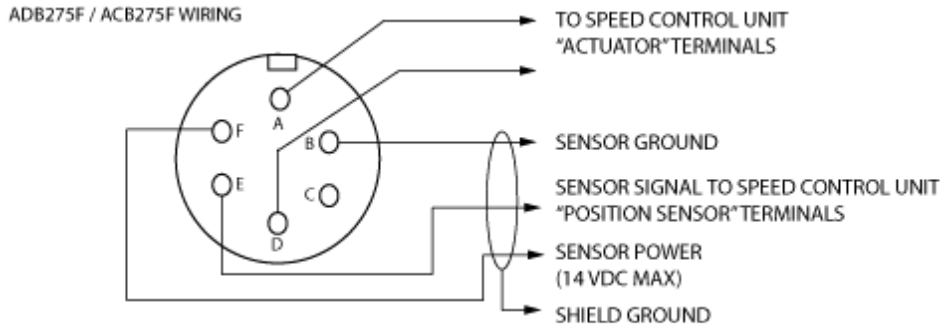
ADB275F / ACB275F WIRING

A
B
C
D
E
F

TO SPEED CONTROL UNIT "ACTUATOR" TERMINALS

SENSOR GROUND

SENSOR SIGNAL TO SPEED CONTROL UNIT "POSITION SENSOR" TERMINALS

SENSOR POWER (14 VDC MAX)

SHIELD GROUND